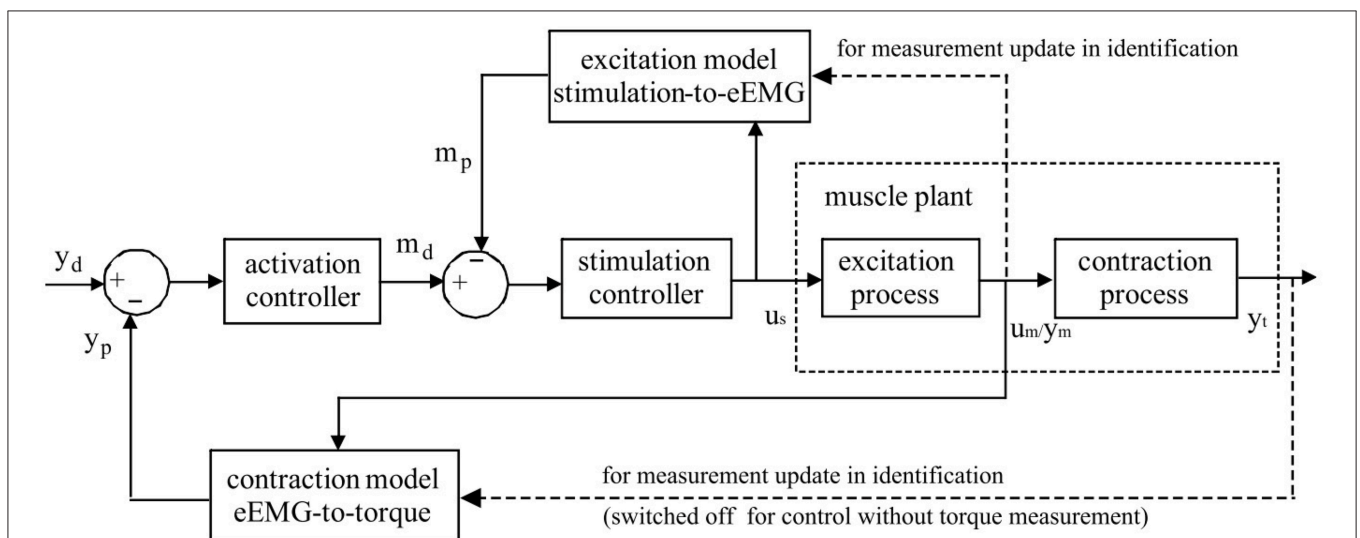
excitation model
stimulation-to-eEMG

for measurement update in identification

$m_p$

muscle plant

$y_d$

+

−

activation controller

$m_d$

−

+

stimulation controller

excitation process

contraction process

$u_s$

$u_m/y_m$

$y_t$

$y_p$

contraction model
eEMG-to-torque

for measurement update in identification

(switched off for control without torque measurement)